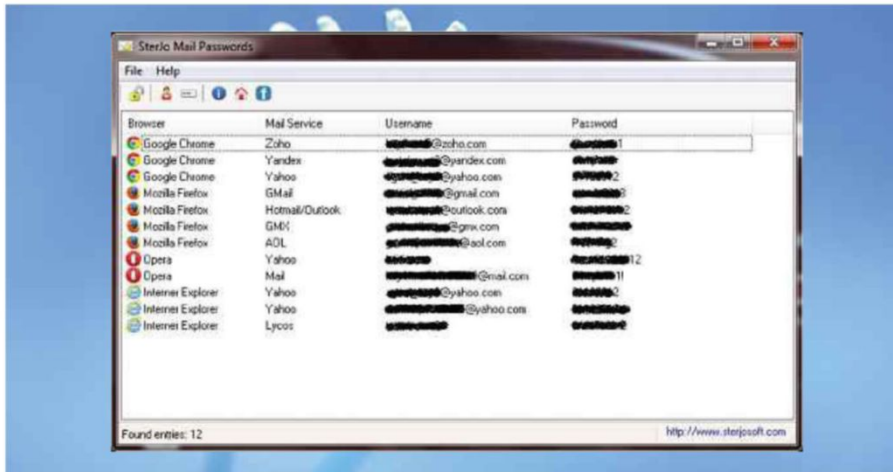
SterJo Mail Passwords

File Help

| Browser | Mail Service | Username | Password |
|---|---|---|---|
| Google Chrome | Zoho | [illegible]@zoho.com | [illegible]1 |
| Google Chrome | Yandex | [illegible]@yandex.com | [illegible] |
| Google Chrome | Yahoo | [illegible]@yahoo.com | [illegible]2 |
| Mozilla Firefox | GMail | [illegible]@gmail.com | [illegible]8 |
| Mozilla Firefox | Hotmail/Outlook | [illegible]@outlook.com | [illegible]2 |
| Mozilla Firefox | GMX | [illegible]@gmx.com | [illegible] |
| Mozilla Firefox | AOL | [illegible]@aol.com | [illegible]2 |
| Opera | Yahoo | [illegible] | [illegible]12 |
| Opera | Mail | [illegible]@mail.com | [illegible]1! |
| Internet Explorer | Yahoo | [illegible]@yahoo.com | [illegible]2 |
| Internet Explorer | Yahoo | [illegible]@yahoo.com | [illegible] |
| Internet Explorer | Lycos | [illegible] | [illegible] |

Found entries: 12

http://www.sterjosoft.com